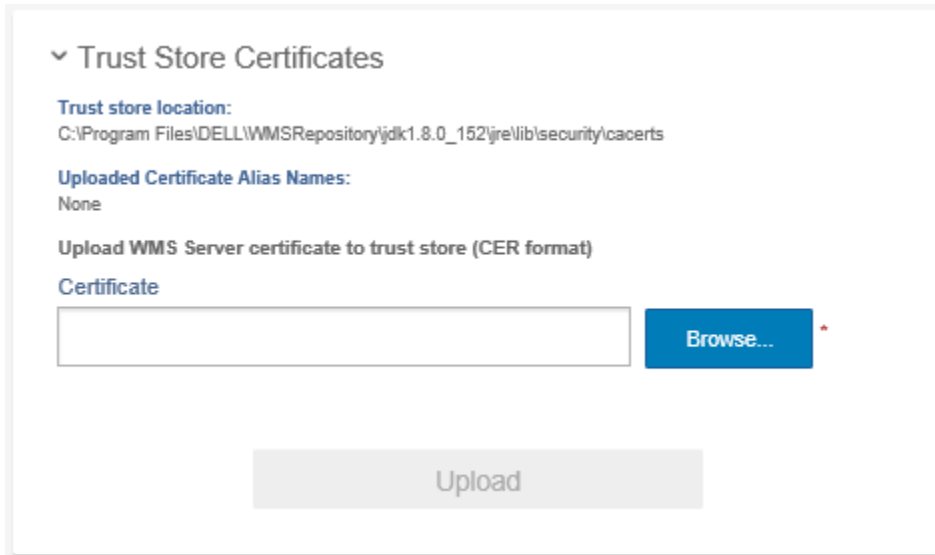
Trust Store Certificates

Trust store location:
C:\Program Files\DELL\WMSRepository\jdk1.8.0_152\jre\lib\security\cacerts

Uploaded Certificate Alias Names:
None

Upload WMS Server certificate to trust store (CER format)

Certificate

Browse... *

Upload